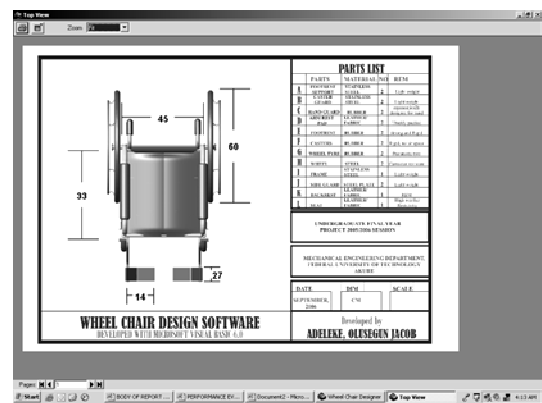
Top Views

Zoom

45

60

33

27

14

PARTS LIST

| | PARTS | MATERIAL | NO | ITEM |
|---|---|---|---|---|
| A | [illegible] | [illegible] | 2 | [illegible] |
| B | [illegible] | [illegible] | 2 | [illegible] |
| C | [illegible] | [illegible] | 2 | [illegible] |
| D | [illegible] | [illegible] | 2 | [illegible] |
| E | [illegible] | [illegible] | 2 | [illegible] |
| F | CASTORS | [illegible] | 2 | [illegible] |
| G | WHEEL TYRE | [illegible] | 2 | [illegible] |
| H | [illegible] | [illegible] | 2 | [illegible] |
| I | FRAME | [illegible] | 2 | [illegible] |
| J | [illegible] | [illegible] | 2 | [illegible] |
| K | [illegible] | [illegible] | 2 | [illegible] |
| L | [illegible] | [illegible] | 2 | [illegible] |

UNDERGRADUATE FINAL YEAR PROJECT 2005/2006 SESSION

MECHANICAL ENGINEERING DEPARTMENT FEDERAL UNIVERSITY OF TECHNOLOGY AKURE

| DATE | DIM | SCALE |
|---|---|---|
| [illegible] 2006 | CM | |

Developed by
ADELEKE, OLUSEGUN JACOB

WHEEL CHAIR DESIGN SOFTWARE
DEVELOPED WITH MICROSOFT VISUAL BASIC 6.0

Pages 1

Start | BODY OF REPORT... | PERFORMANCE EV... | Document2 - Micro... | Wheel Chair Designer | Top Views | 6:13 AM